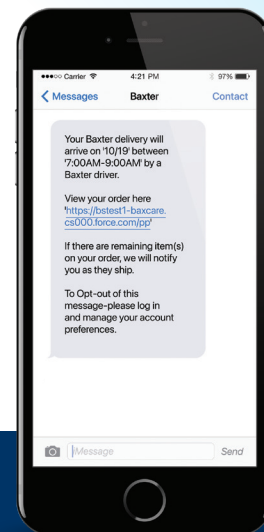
●●●○○ Carrier 4:21 PM 97%

Messages Baxter Contact

Your Baxter delivery will arrive on '10/19' between '7:00AM-9:00AM' by a Baxter driver.

View your order here 'https://bstest1-baxcare.cs000.force.com/pp'

If there are remaining item(s) on your order, we will notify you as they ship.

To Opt-out of this message-please log in and manage your account preferences.

Message Send